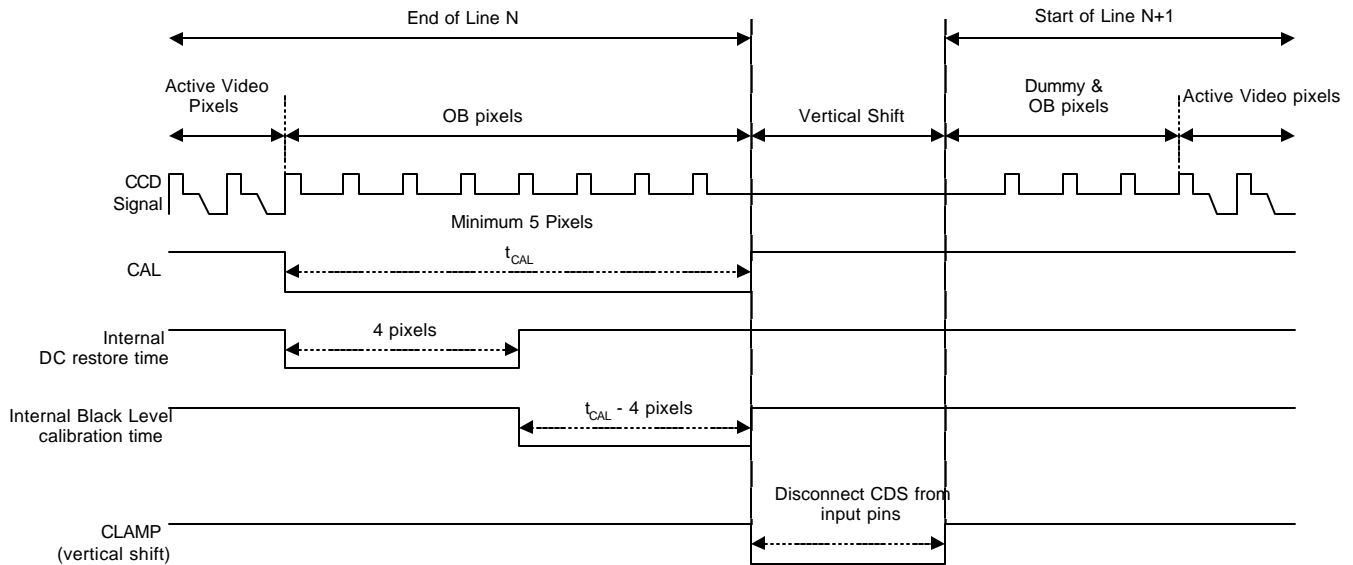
End of Line N

Start of Line N+1

Active Video Pixels

OB pixels

Vertical Shift

Dummy & OB pixels

Active Video pixels

CCD Signal

Minimum 5 Pixels

CAL

$t_{CAL}$

Internal DC restore time

4 pixels

Internal Black Level calibration time

$t_{CAL}$ - 4 pixels

Disconnect CDS from input pins

CLAMP (vertical shift)